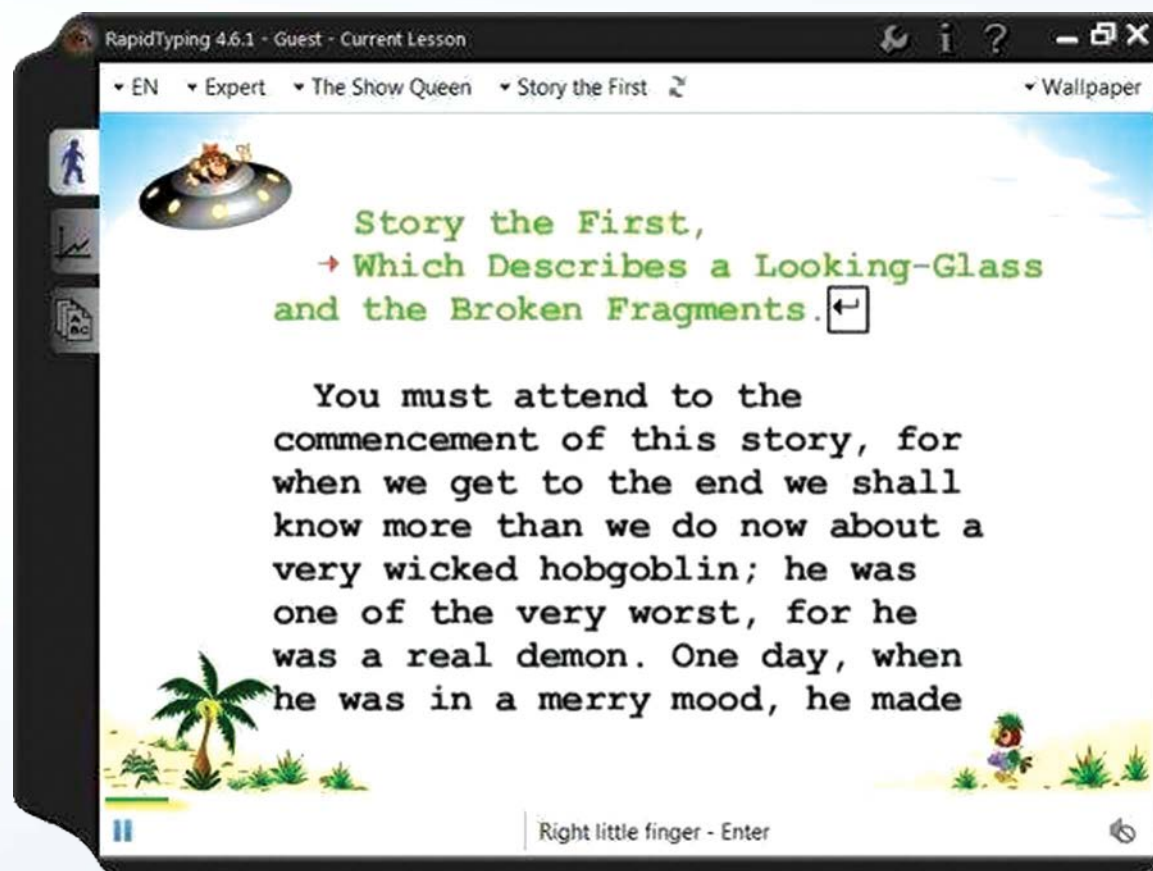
RapidTyping 4.6.1 - Guest - Current Lesson

▾ EN ▾ Expert ▾ The Show Queen ▾ Story the First

▾ Wallpaper

Story the First,
Which Describes a Looking-Glass and the Broken Fragments.

You must attend to the commencement of this story, for when we get to the end we shall know more than we do now about a very wicked hobgoblin; he was one of the very worst, for he was a real demon. One day, when he was in a merry mood, he made

Right little finger - Enter